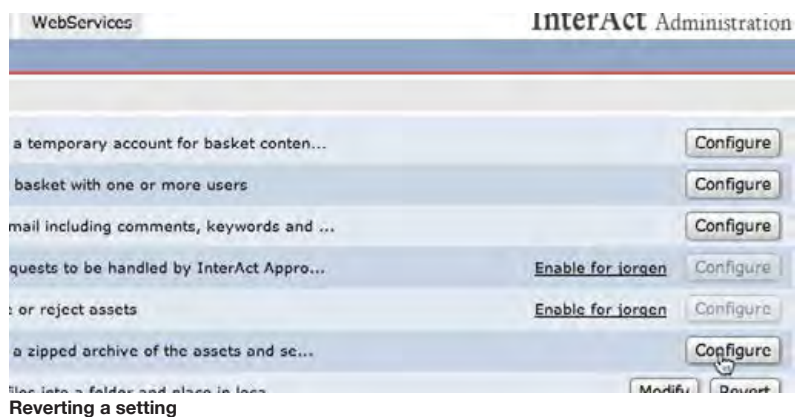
WebServices

InterAct Administration

a temporary account for basket conten... Configure

basket with one or more users Configure

mail including comments, keywords and ... Configure

quests to be handled by InterAct Appro... Enable for jorgen Configure

: or reject assets Enable for jorgen Configure

a zipped archive of the assets and se... Configure

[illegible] Modify Revert

Reverting a setting